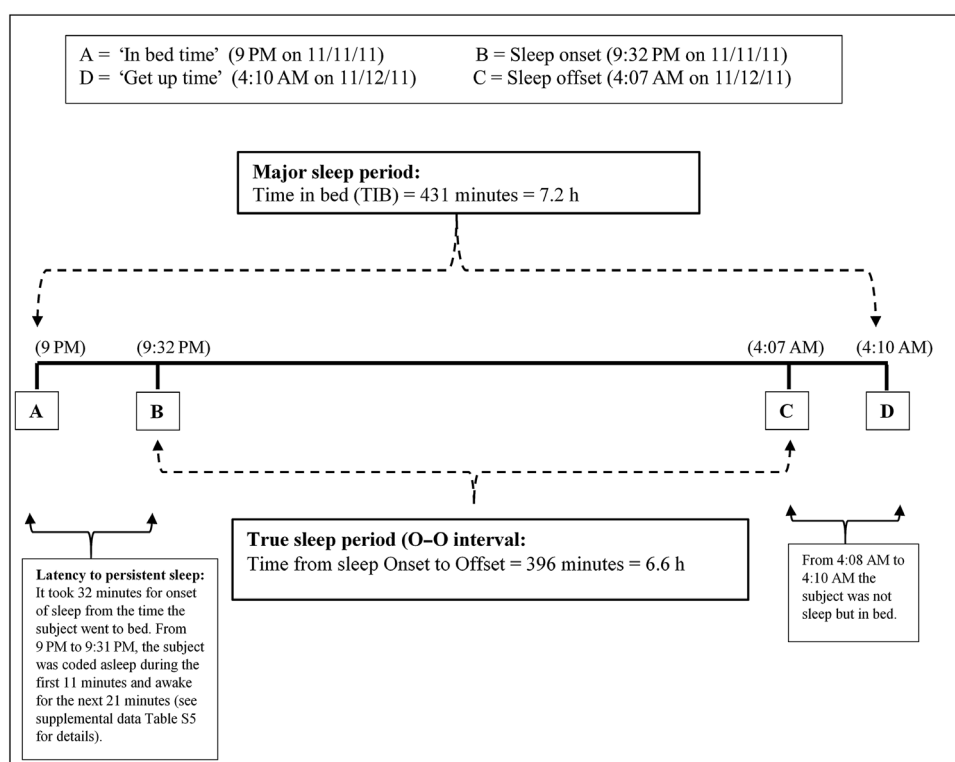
A = 'In bed time' (9 PM on 11/11/11)
D = 'Get up time' (4:10 AM on 11/12/11)

B = Sleep onset (9:32 PM on 11/11/11)
C = Sleep offset (4:07 AM on 11/12/11)

**Major sleep period:**
Time in bed (TIB) = 431 minutes = 7.2 h

(9 PM) (9:32 PM) (4:07 AM) (4:10 AM)

A B C D

**True sleep period (O–O interval:**
Time from sleep Onset to Offset = 396 minutes = 6.6 h

**Latency to persistent sleep:** It took 32 minutes for onset of sleep from the time the subject went to bed. From 9 PM to 9:31 PM, the subject was coded asleep during the first 11 minutes and awake for the next 21 minutes (see supplemental data Table S5 for details).

From 4:08 AM to 4:10 AM the subject was not sleep but in bed.